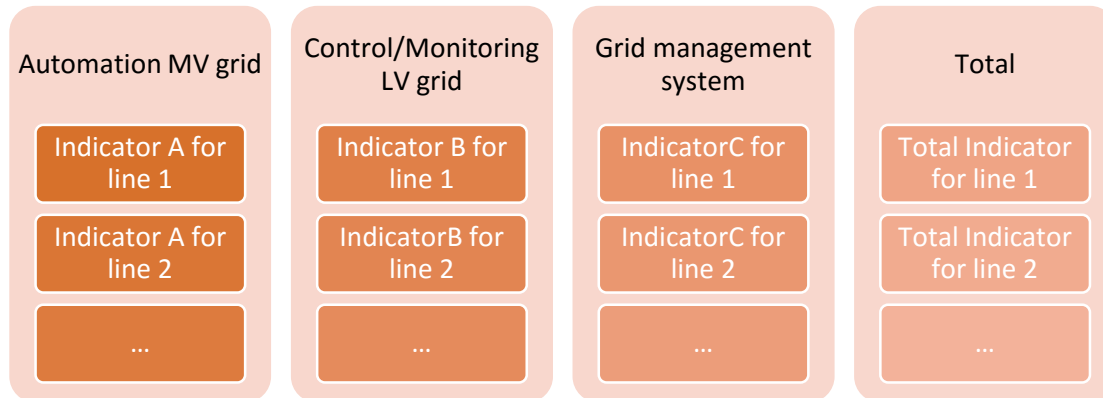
Automation MV grid

Indicator A for line 1

Indicator A for line 2

...

Control/Monitoring LV grid

Indicator B for line 1

IndicatorB for line 2

...

Grid management system

IndicatorC for line 1

IndicatorC for line 2

...

Total

Total Indicator for line 1

Total Indicator for line 2

...